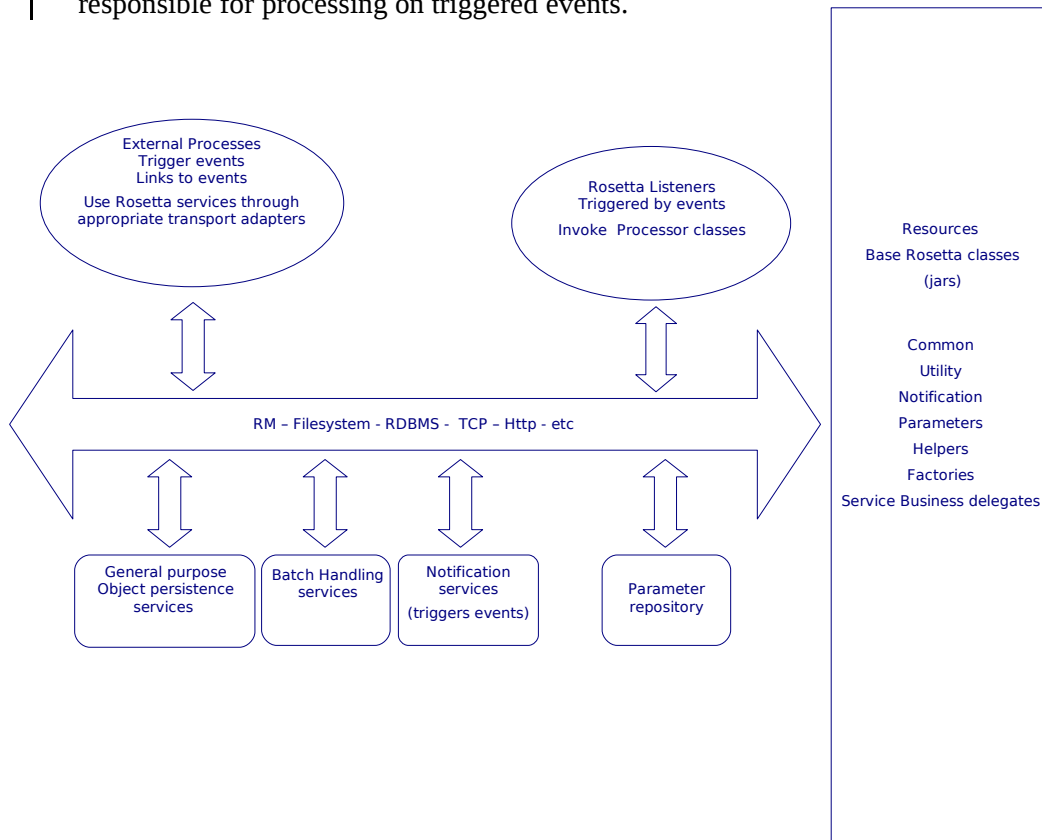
responsible for processing on triggered events.

External Processes
Trigger events
Links to events
Use Rosetta services through appropriate transport adapters

Rosetta Listeners
Triggered by events
Invoke Processor classes

Resources
Base Rosetta classes
(jars)

Common
Utility
Notification
Parameters
Helpers
Factories
Service Business delegates

RM – Filesystem - RDBMS - TCP – Http - etc

General purpose Object persistence services

Batch Handling services

Notification services
(triggers events)

Parameter repository